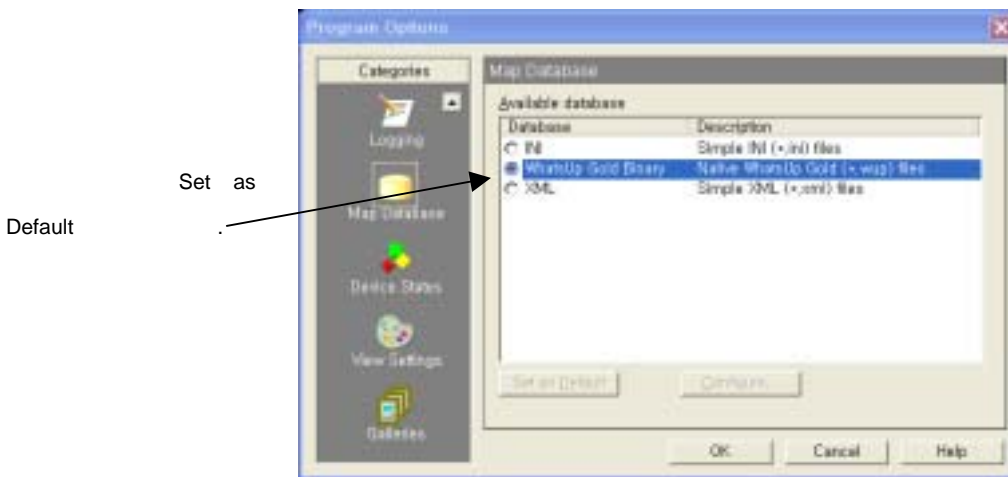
Set as

Default .

Program Options

Categories

Logging

Map Database

Device States

View Settings

Galleries

Map Database

Available database

| Database | Description |
|---|---|
| INI | Simple INI (*.ini) files |
| WhatsUp Gold Binary | Native WhatsUp Gold (*.wup) files |
| XML | Simple XML (*.xml) files |

Set as Default

Configure...

OK

Cancel

Help